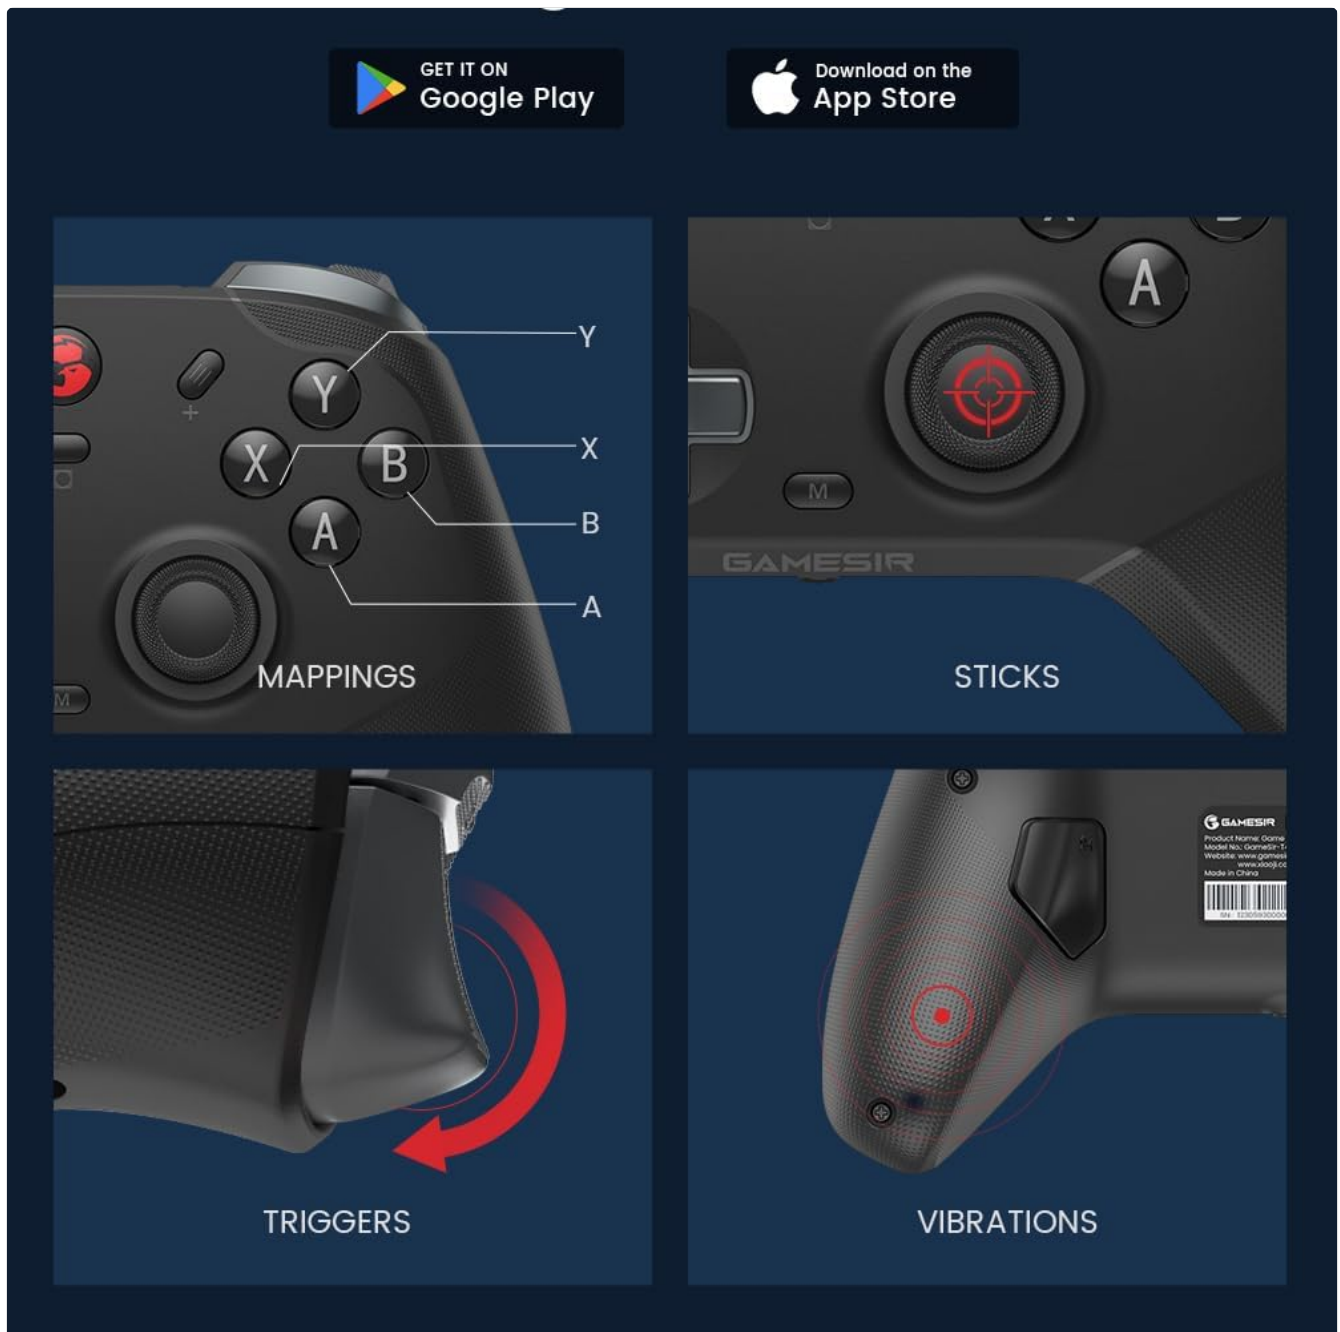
GET IT ON
Google Play

Download on the
App Store

Y
X
B
A
Y
X
B
A
+
M
MAPPINGS

A
M
GAMESIR
STICKS

TRIGGERS

GAMESIR
Product Name: Game
Model No.: GameSir-T
Website: www.gamesi
www.xiaoji.cc
Made in China
VIBRATIONS